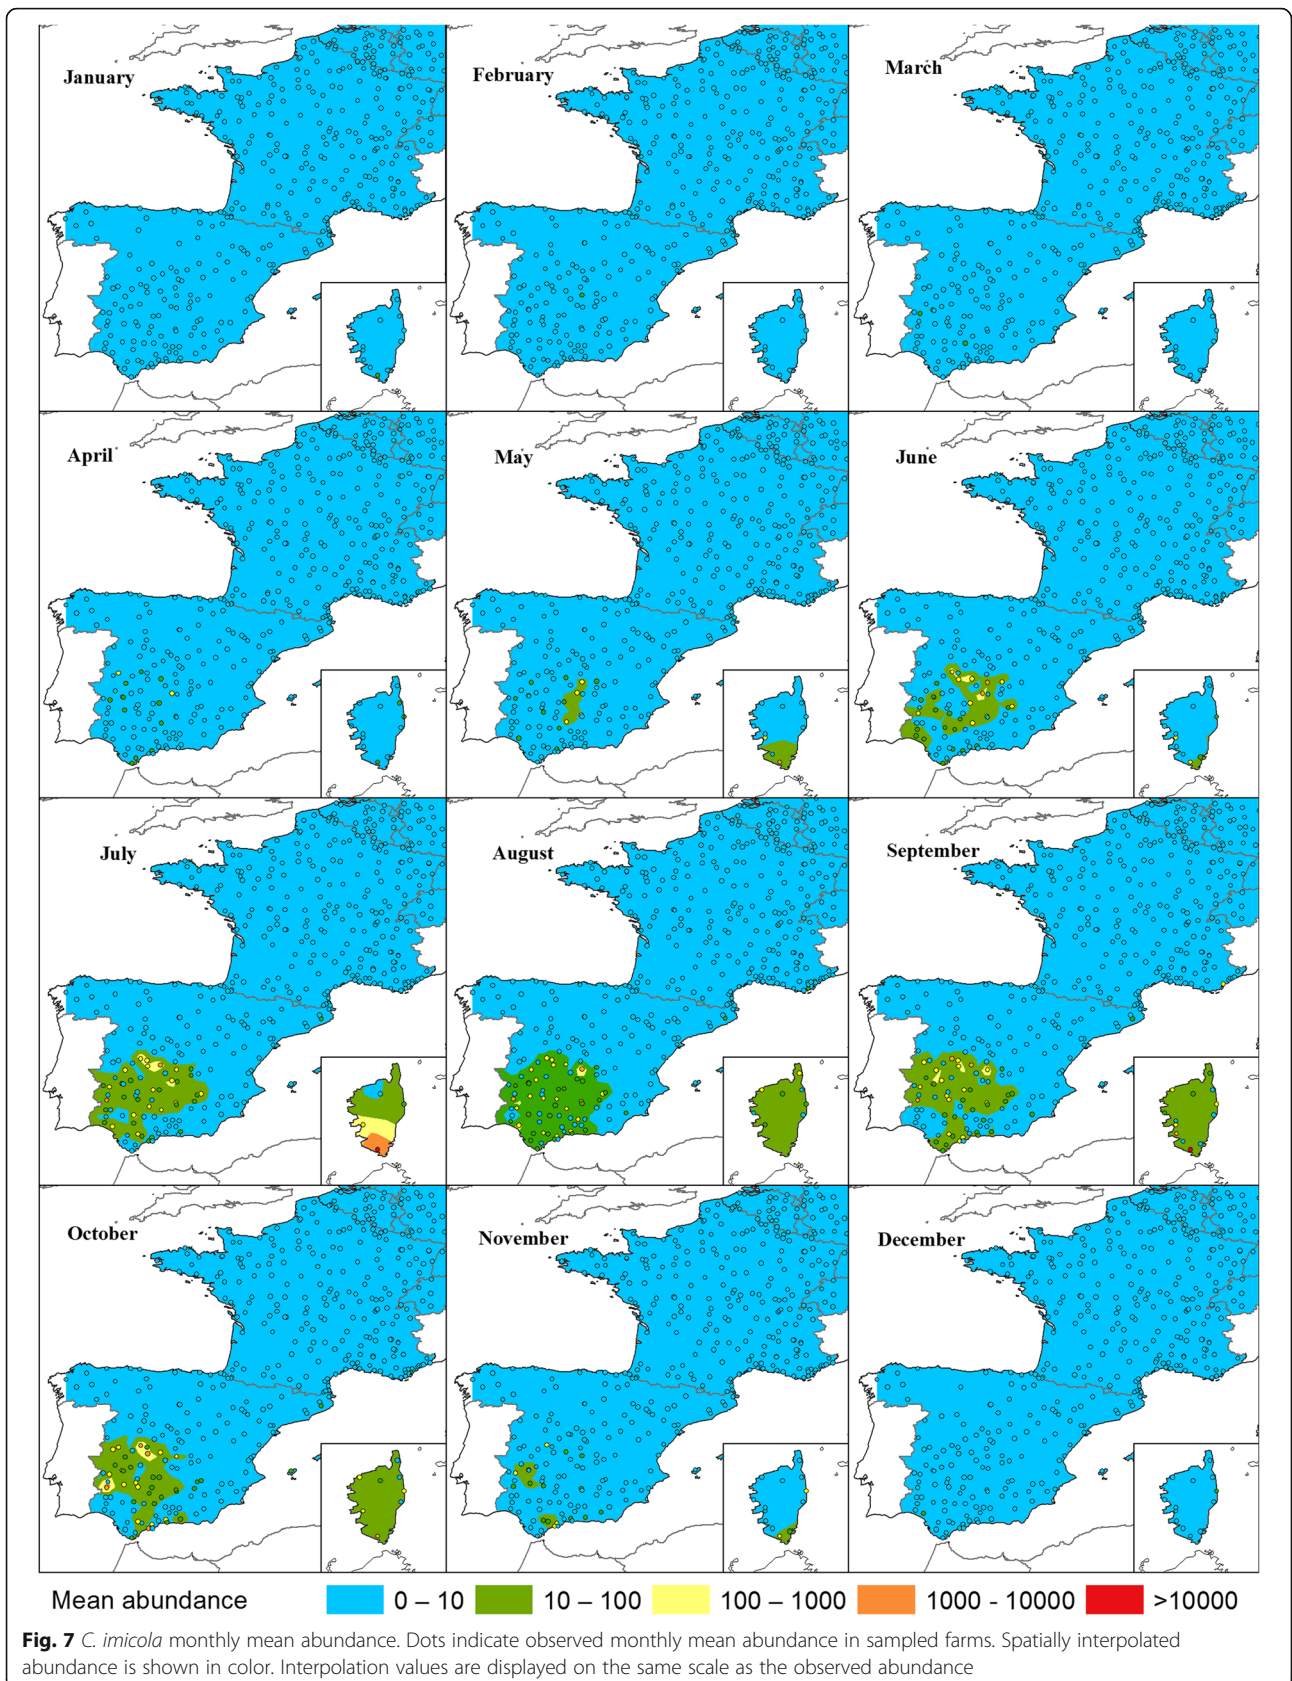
January

February

March

April

May

June

July

August

September

October

November

December

Mean abundance 0 – 10 10 – 100 100 – 1000 1000 - 10000 >10000

**Fig. 7** *C. imicola* monthly mean abundance. Dots indicate observed monthly mean abundance in sampled farms. Spatially interpolated abundance is shown in color. Interpolation values are displayed on the same scale as the observed abundance